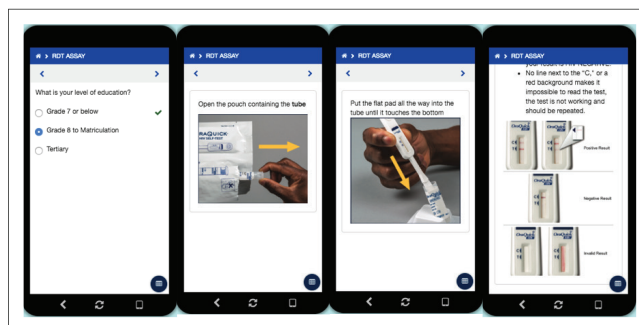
> RDT ASSAY

What is your level of education?

Grade 7 or below

Grade 8 to Matriculation

Tertiary

> RDT ASSAY

Open the pouch containing the **tube**

RAQUICK

> RDT ASSAY

Put the flat pad all the way into the tube until it touches the bottom

> RDT ASSAY

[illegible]

• No line next to the "C," or a red background makes it impossible to read the test, the test is not working and should be repeated.

Positive Result

Negative Result

Invalid Result